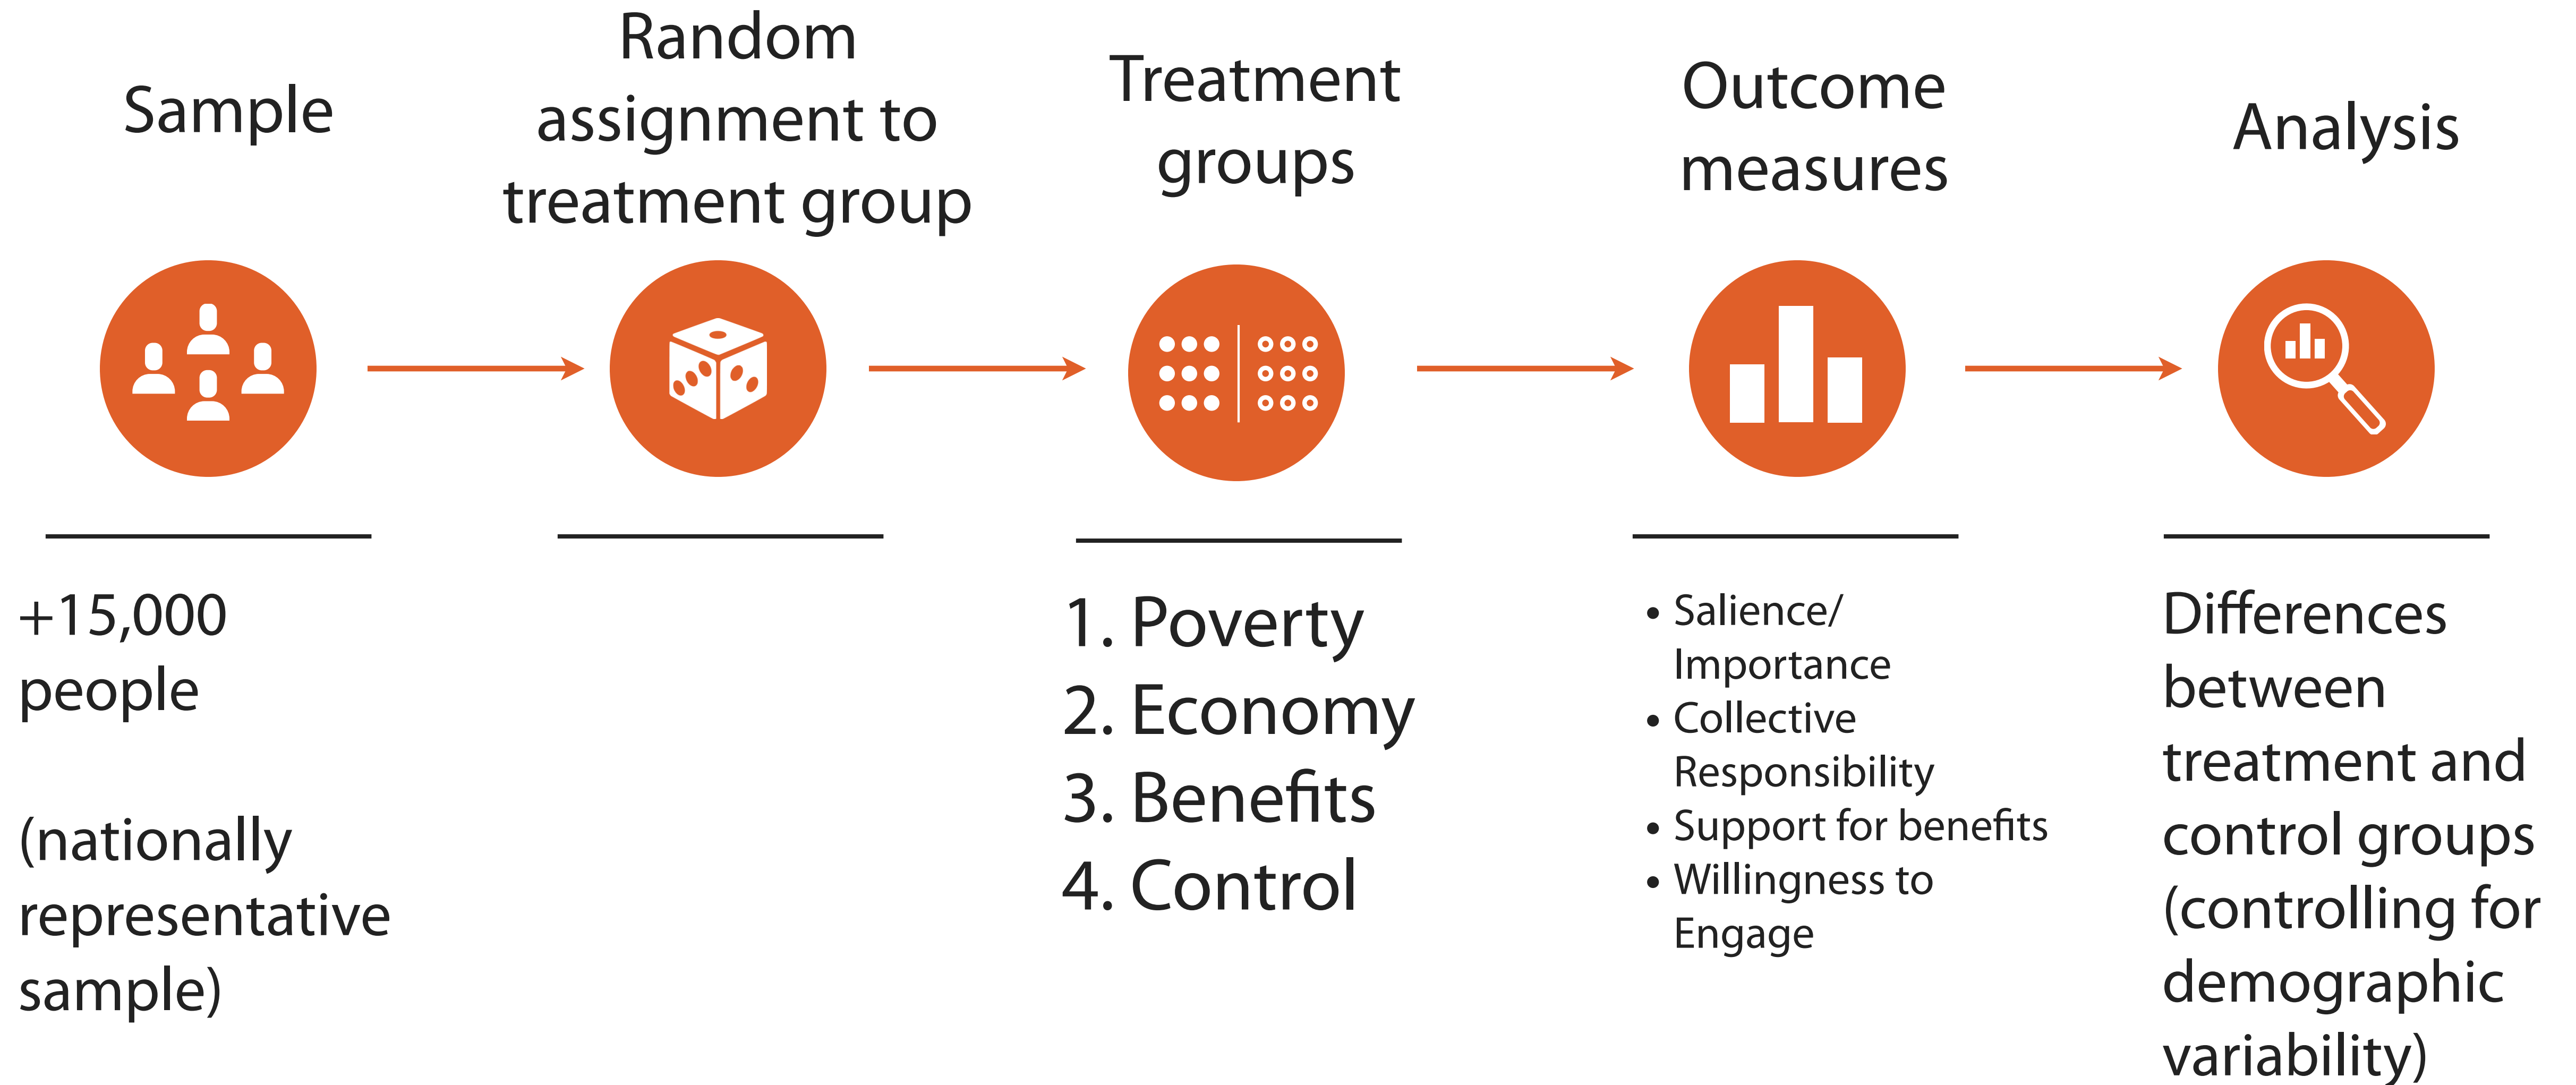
Sample

Random assignment to treatment group

Treatment groups

Outcome measures

Analysis

+15,000 people

(nationally representative sample)

1. Poverty
2. Economy
3. Benefits
4. Control

• Salience/ Importance
• Collective Responsibility
• Support for benefits
• Willingness to Engage

Differences between treatment and control groups (controlling for demographic variability)